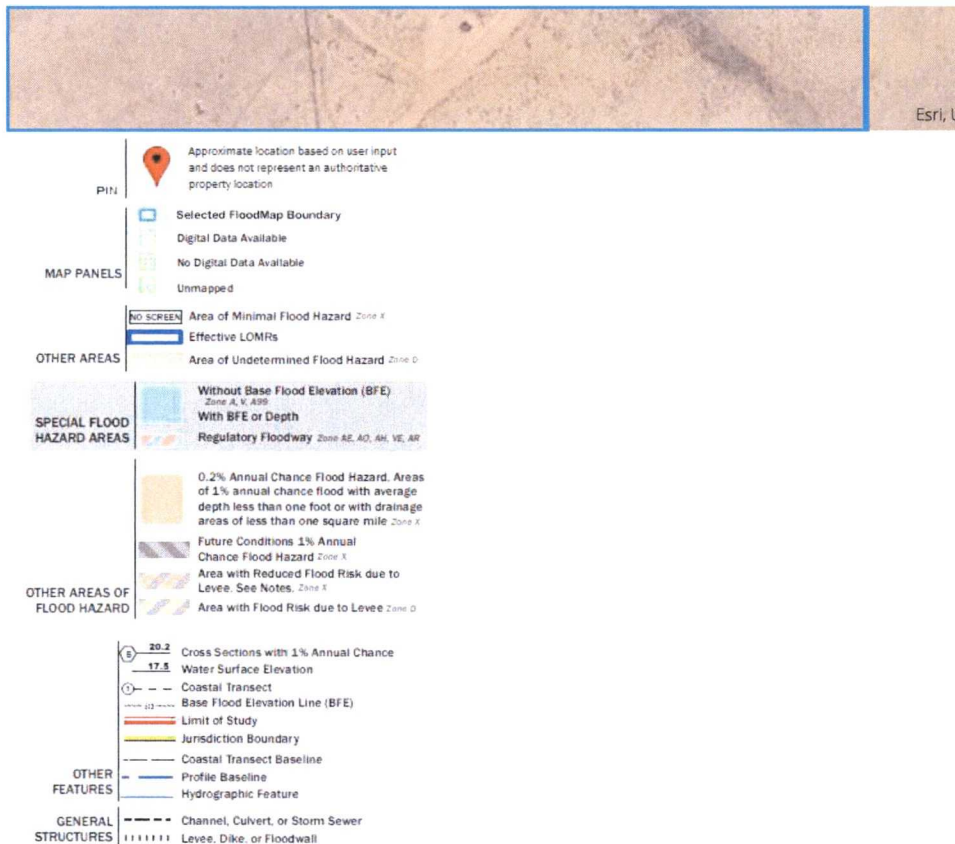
Esri, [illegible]

PIN

Approximate location based on user input and does not represent an authoritative property location

MAP PANELS

Selected FloodMap Boundary

Digital Data Available

No Digital Data Available

Unmapped

OTHER AREAS

NO SCREEN Area of Minimal Flood Hazard Zone X

Effective LOMRs

Area of Undetermined Flood Hazard Zone D

SPECIAL FLOOD HAZARD AREAS

Without Base Flood Elevation (BFE) Zone A, V, A99

With BFE or Depth

Regulatory Floodway Zone AE, AO, AH, VE, AR

OTHER AREAS OF FLOOD HAZARD

0.2% Annual Chance Flood Hazard, Areas of 1% annual chance flood with average depth less than one foot or with drainage areas of less than one square mile Zone X

Future Conditions 1% Annual Chance Flood Hazard Zone X

Area with Reduced Flood Risk due to Levee. See Notes. Zone X

Area with Flood Risk due to Levee Zone D

OTHER FEATURES

5 20.2 Cross Sections with 1% Annual Chance

17.5 Water Surface Elevation

1 Coastal Transect

Base Flood Elevation Line (BFE)

Limit of Study

Jurisdiction Boundary

Coastal Transect Baseline

Profile Baseline

Hydrographic Feature

GENERAL STRUCTURES

Channel, Culvert, or Storm Sewer

Levee, Dike, or Floodwall